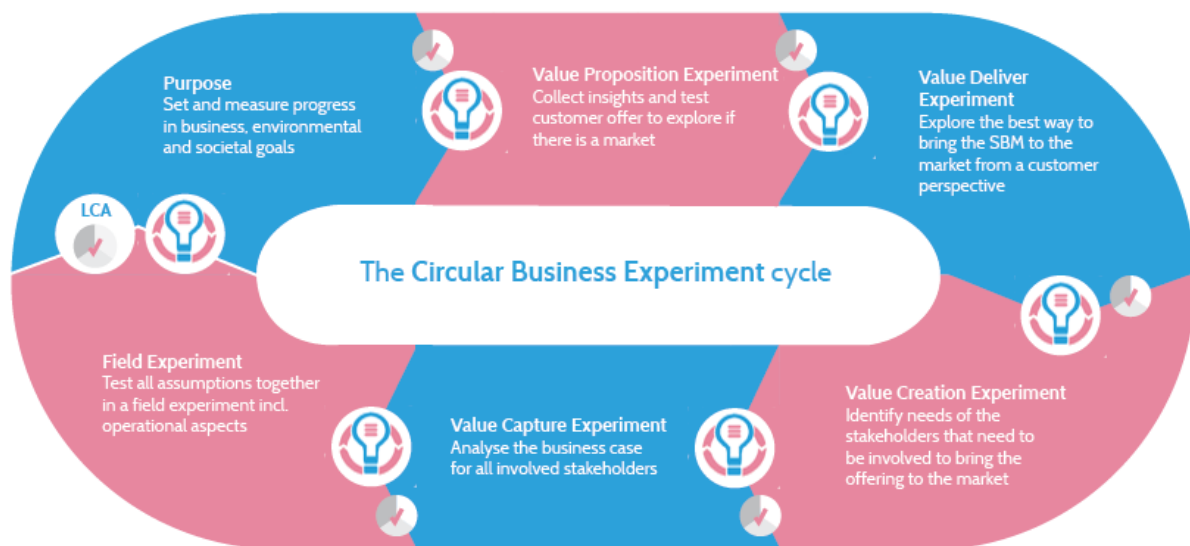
Purpose
Set and measure progress in business, environmental and societal goals

Value Proposition Experiment
Collect insights and test customer offer to explore if there is a market

Value Deliver Experiment
Explore the best way to bring the SBM to the market from a customer perspective

LCA

The Circular Business Experiment cycle

Field Experiment
Test all assumptions together in a field experiment incl. operational aspects

Value Capture Experiment
Analyse the business case for all involved stakeholders

Value Creation Experiment
Identify needs of the stakeholders that need to be involved to bring the offering to the market